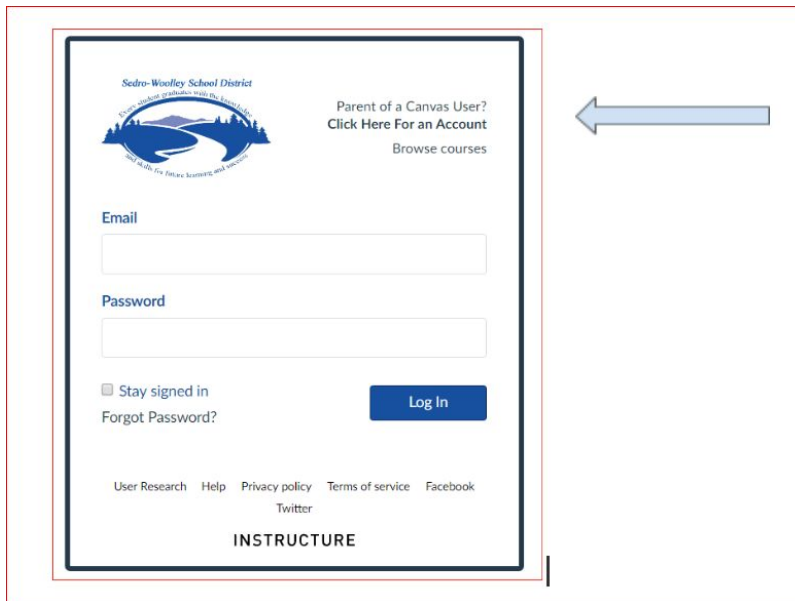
Sedro-Woolley School District
Every student graduates with the knowledge and skills for future learning and success

Parent of a Canvas User?
Click Here For an Account
Browse courses

Email

Password

Stay signed in
Forgot Password?

Log In

User Research Help Privacy policy Terms of service Facebook Twitter

INSTRUCTURE